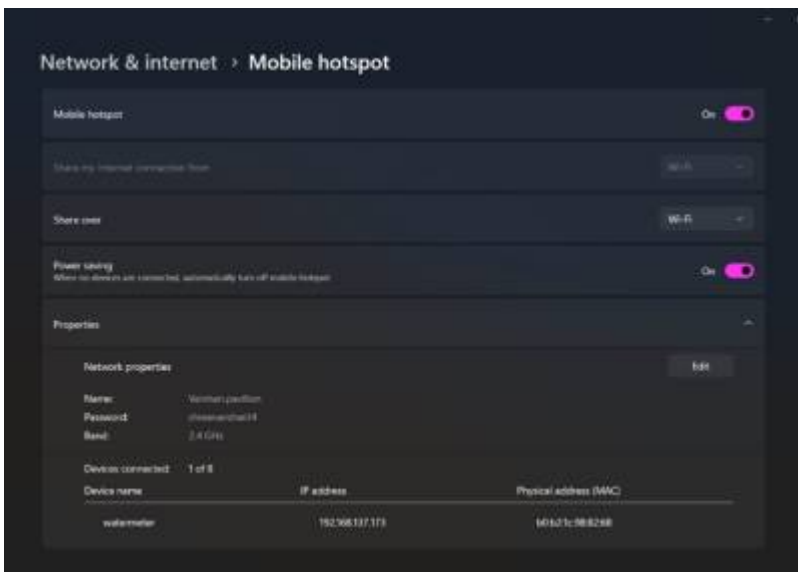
Network & internet › Mobile hotspot

Mobile hotspot

On

Share my internet connection from

Wi-Fi

Share over

Wi-Fi

Power saving
When no devices are connected, automatically turn off mobile hotspot

On

Properties

Network properties

Edit

Name: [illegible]
Password: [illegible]
Band: 2.4 GHz

Devices connected: 1 of 8

| Device name | IP address | Physical address (MAC) |
|---|---|---|
| watermeter | 192.168.137.173 | b0:b2:1c:98:82:68 |